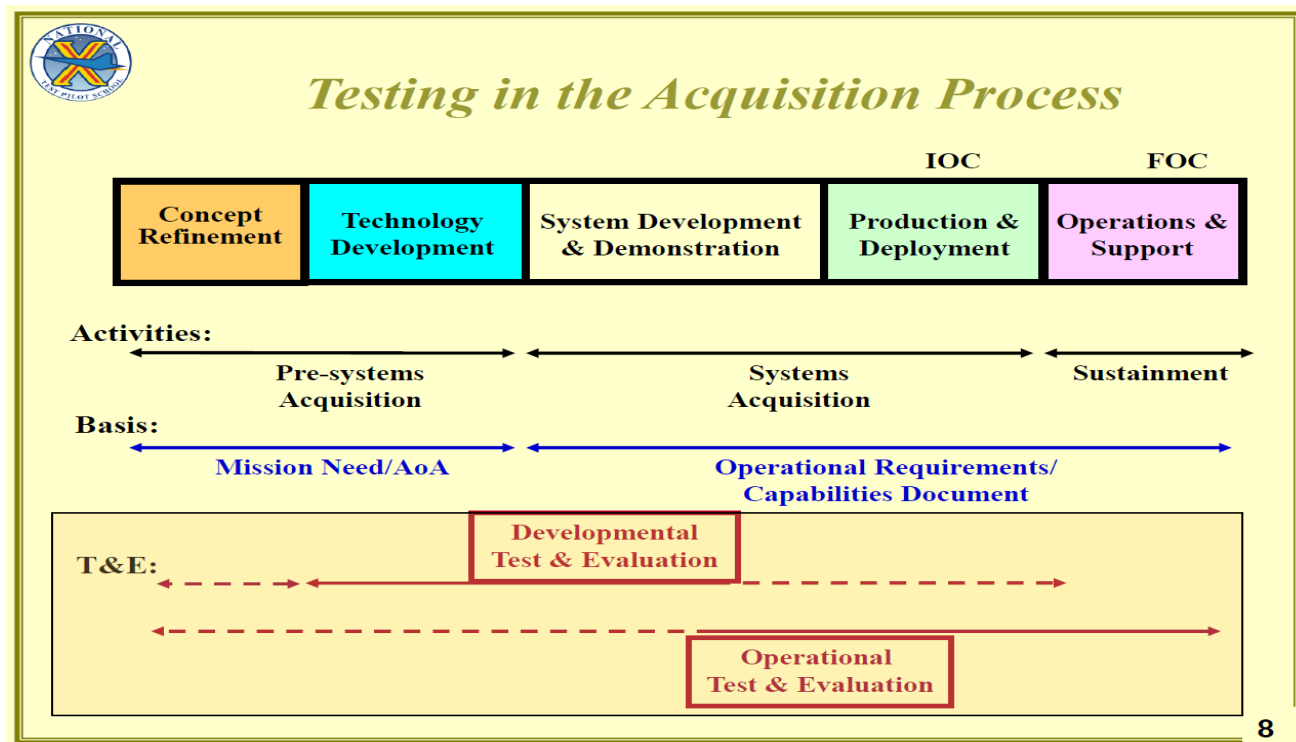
NATIONAL TEST PILOT SCHOOL

Testing in the Acquisition Process

IOC

FOC

Concept Refinement

Technology Development

System Development & Demonstration

Production & Deployment

Operations & Support

Activities:

Pre-systems Acquisition

Systems Acquisition

Sustainment

Basis:

Mission Need/AoA

Operational Requirements/ Capabilities Document

T&E:

Developmental Test & Evaluation

Operational Test & Evaluation

8